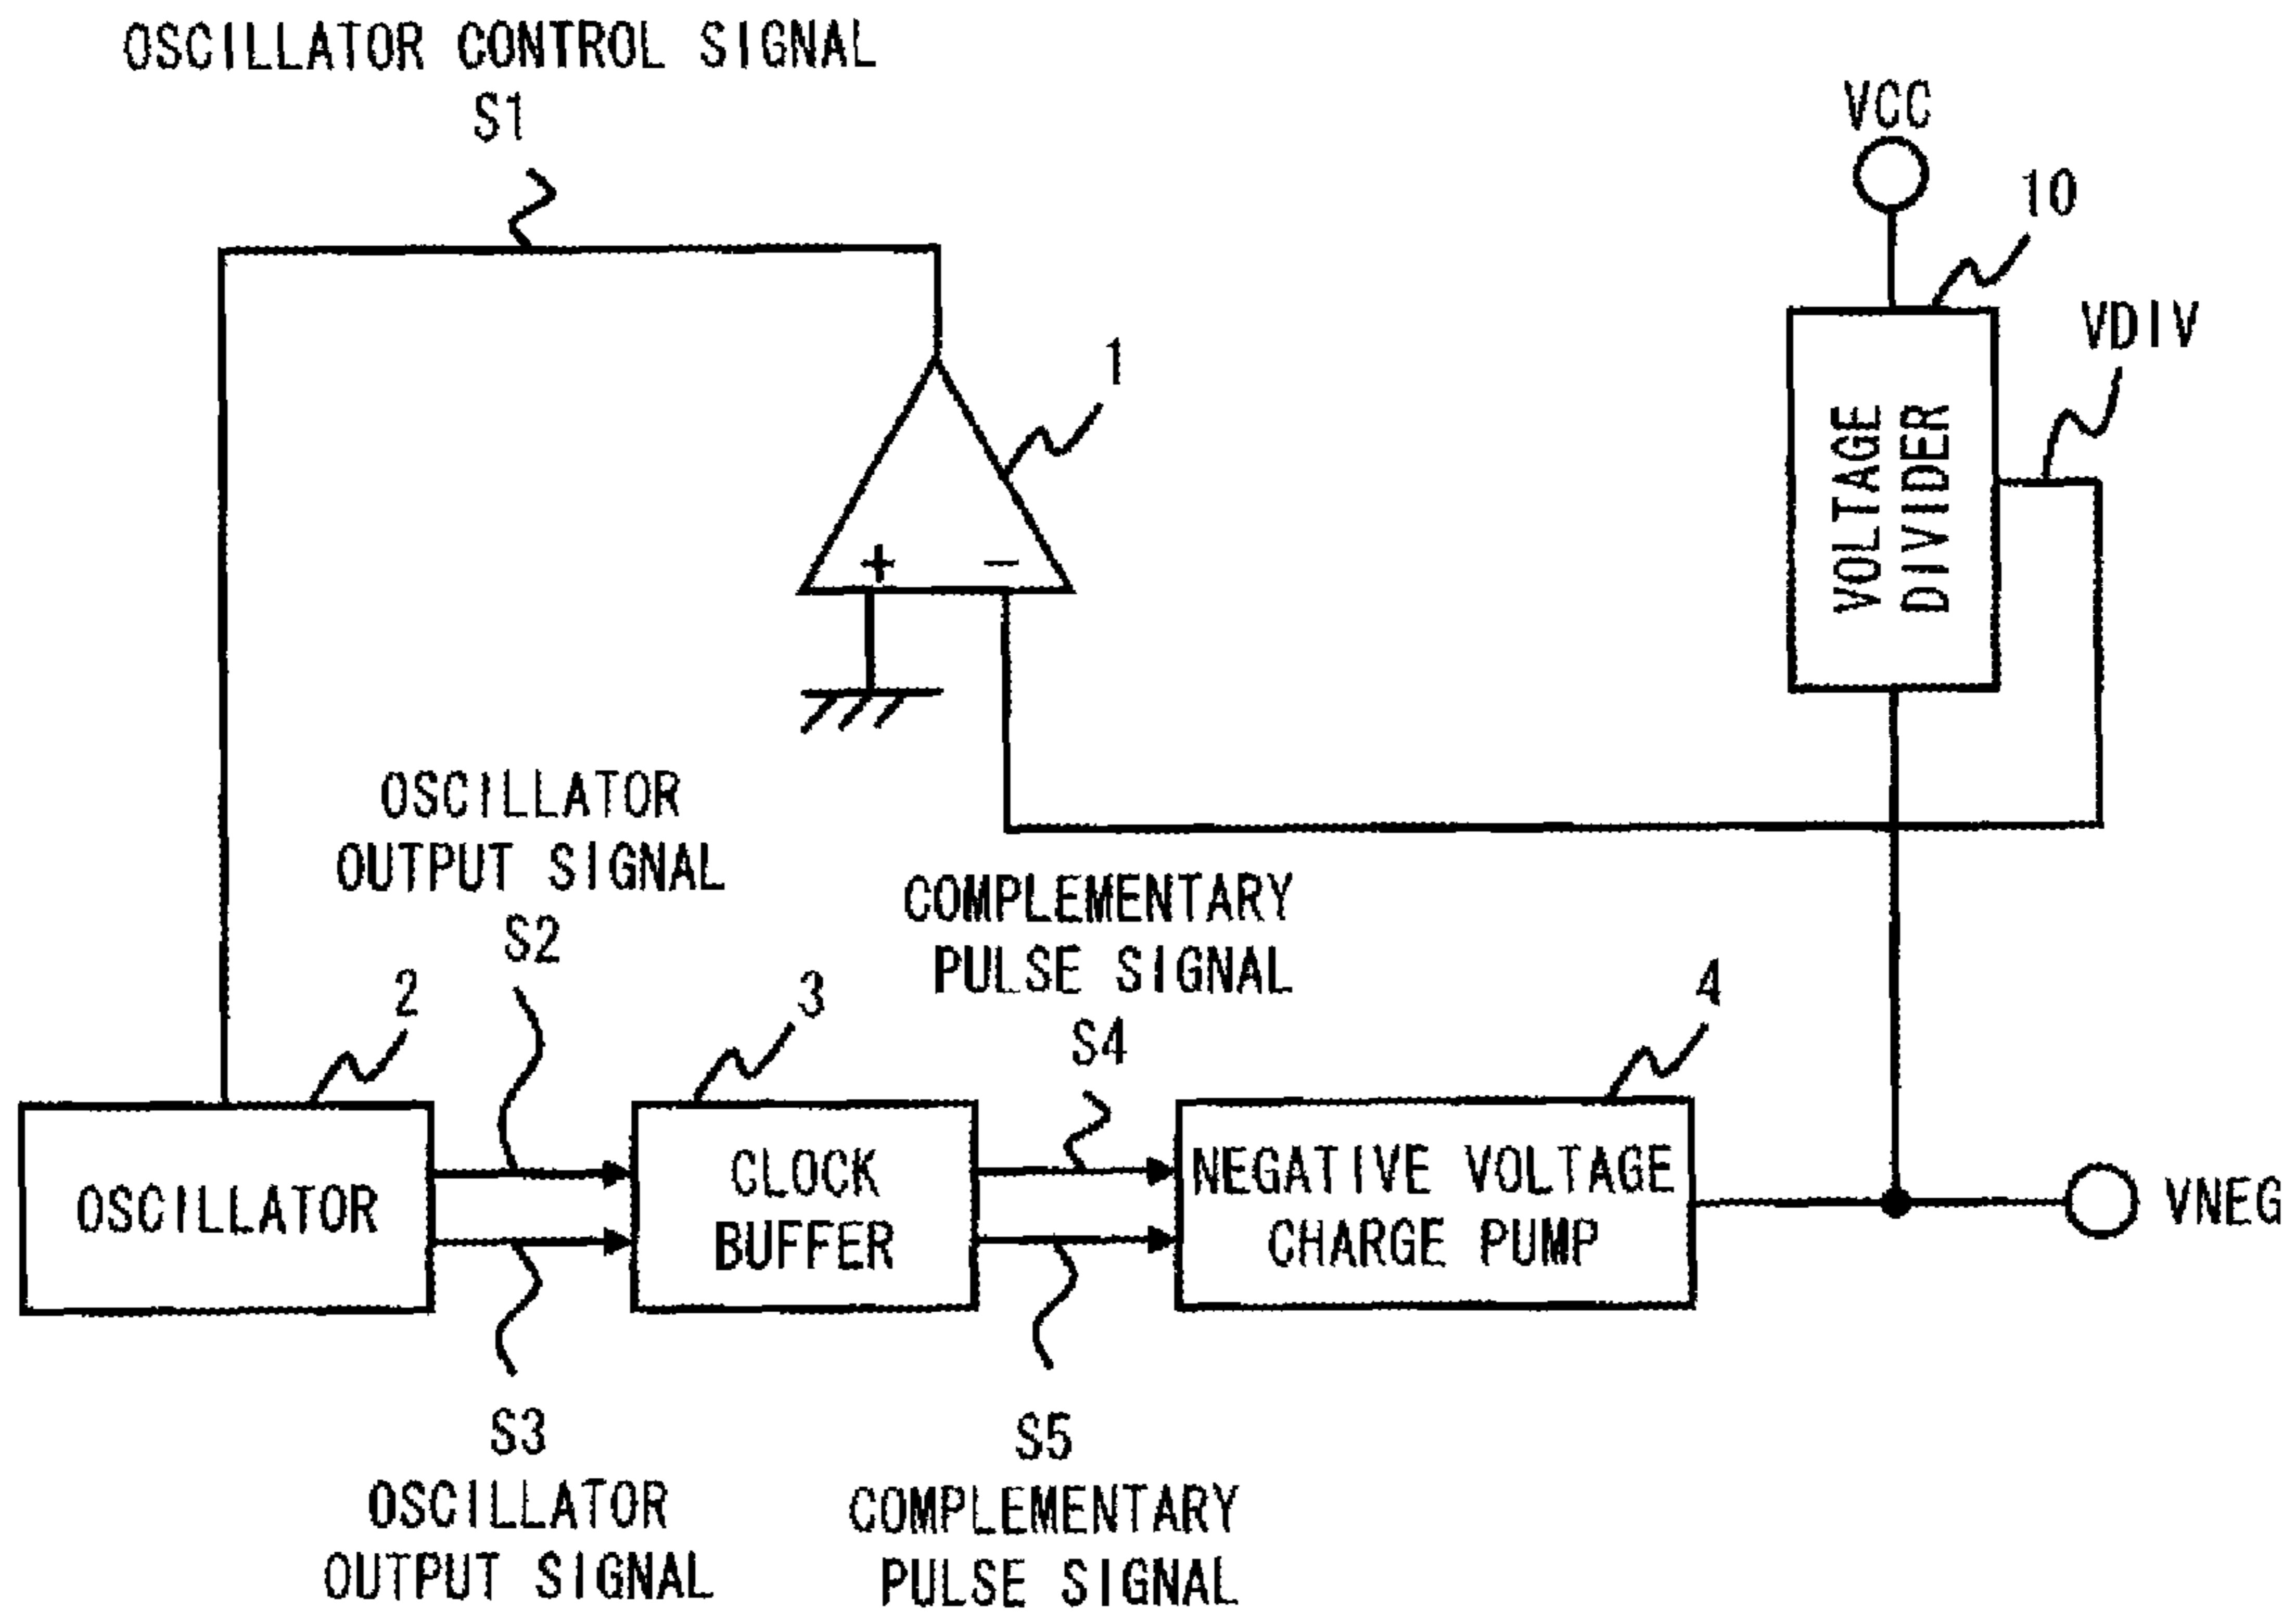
OSCILLATOR CONTROL SIGNAL
S1

VCC

10

VDIV

1

+ −

VOLTAGE DIVIDER

OSCILLATOR OUTPUT SIGNAL
S2

COMPLEMENTARY PULSE SIGNAL
S4

2

3

4

OSCILLATOR

CLOCK BUFFER

NEGATIVE VOLTAGE CHARGE PUMP

VNEG

S3
OSCILLATOR OUTPUT SIGNAL

S5
COMPLEMENTARY PULSE SIGNAL